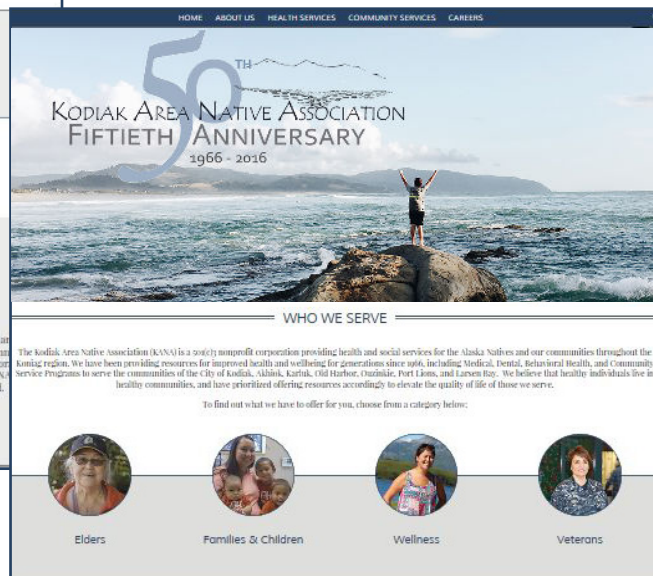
HOME ABOUT US HEALTH SERVICES COMMUNITY SERVICES CAREERS

50TH

KODIAK AREA NATIVE ASSOCIATION
FIFTIETH ANNIVERSARY
1966 - 2016

WHO WE SERVE

The Kodiak Area Native Association (KANA) is a 501(c)3 nonprofit corporation providing health and social services for the Alaska Natives and our communities throughout the Koniag region. We have been providing resources for improved health and wellbeing for generations since 1966, including Medical, Dental, Behavioral Health, and Community Service Programs to serve the communities of the City of Kodiak, Akhiok, Karluk, Old Harbor, Ouzinkie, Port Lions, and Larsen Bay. We believe that healthy individuals live in healthy communities, and have prioritized offering resources accordingly to elevate the quality of life of those we serve.

To find out what we have to offer for you, choose from a category below:

Elders

Families & Children

Wellness

Veterans